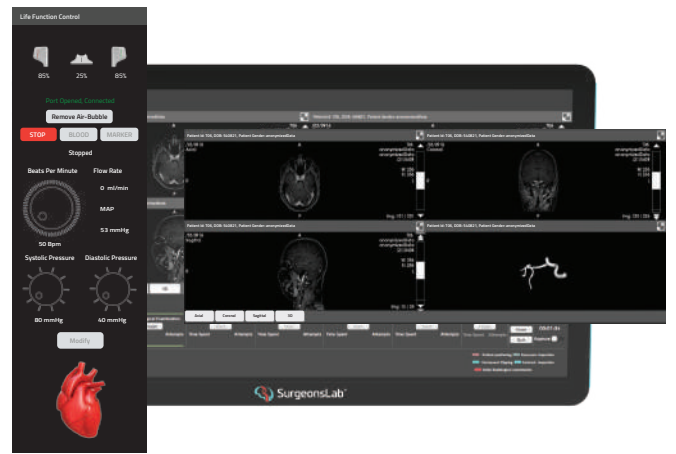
Life Function Control

85%

25%

85%

Port Opened, Connected

Remove Air-Bubble

STOP

BLOOD

MARKER

Stopped

Beats Per Minute

Flow Rate

0 ml/min

MAP

53 mmHg

50 Bpm

Systolic Pressure

Diastolic Pressure

80 mmHg

40 mmHg

Modify

Axial

Coronal

Sagittal

3D

SurgeonsLab